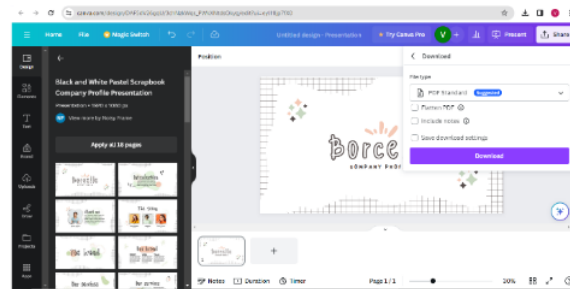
Home File Magic Switch Untitled design - Presentation Try Canva Pro V Present Share

Design
Elements
Text
Brand
Uploads
Draw
Projects
Apps

Black and White Pastel Scrapbook Company Profile Presentation
Presentation • 1920 x 1080 px
View more by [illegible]
Apply all 18 pages

Position

Borce
COMPANY PROFILE

Download
File type
PDF Standard Suggested
Flatten PDF
Include notes
Save download settings
Download

Notes Duration Timer Page 1 / 1 30%